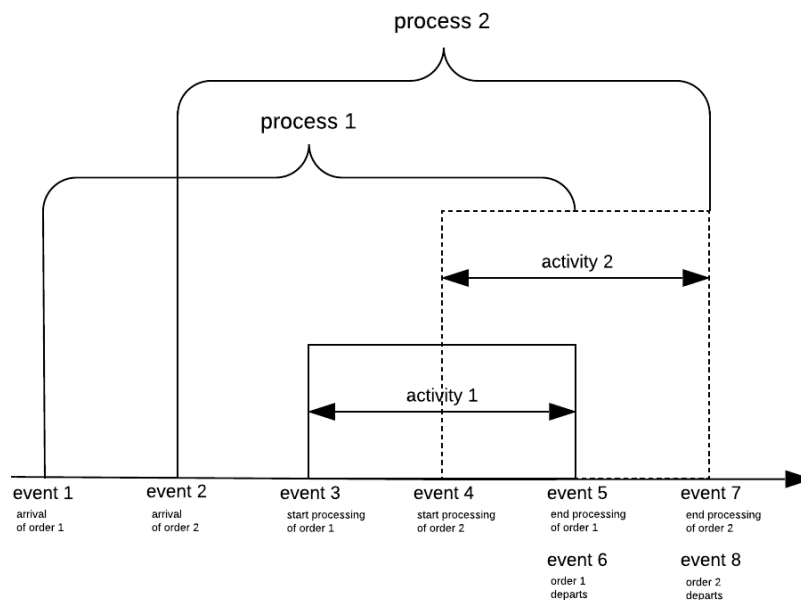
process 2

process 1

activity 2

activity 1

event 1
arrival of order 1

event 2
arrival of order 2

event 3
start processing of order 1

event 4
start processing of order 2

event 5
end processing of order 1

event 6
order 1 departs

event 7
end processing of order 2

event 8
order 2 departs